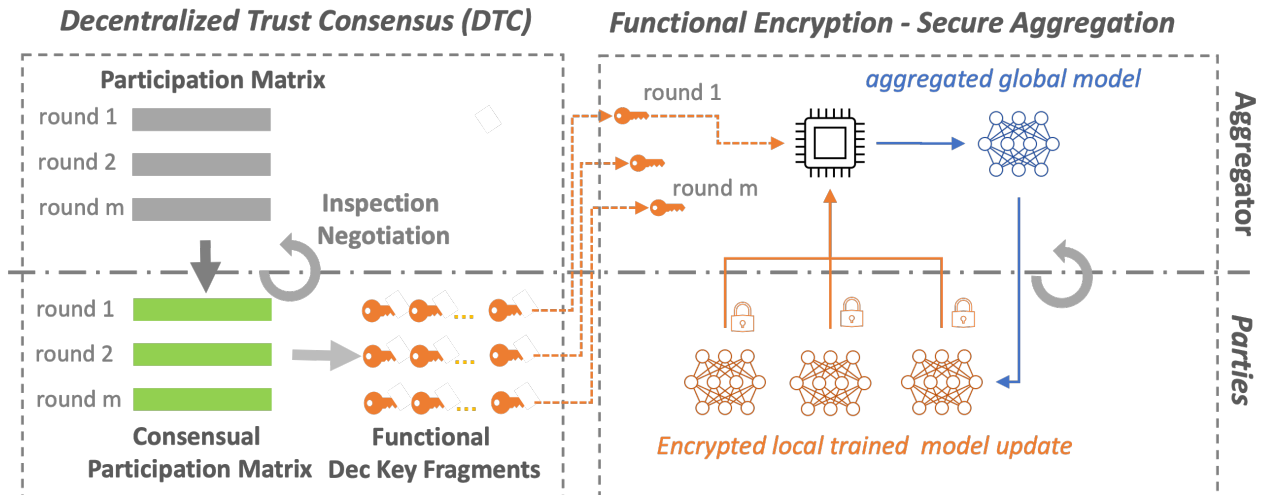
Decentralized Trust Consensus (DTC)

Participation Matrix

round 1

round 2

round m

Inspection
Negotiation

round 1

round 2

round m

Consensual
Participation Matrix

Functional
Dec Key Fragments

Functional Encryption - Secure Aggregation

round 1

round m

aggregated global model

Aggregator

Parties

Encrypted local trained model update